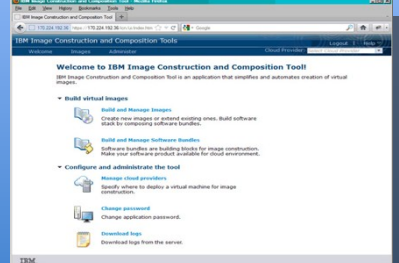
IBM Image Construction and Composition Tool - Mozilla Firefox
File Edit View History Bookmarks Tools Help
IBM Image Construction and Composition Tool
170.224.192.36 https://170.224.192.36/ice/ui/index.htm
Google
IBM Image Construction and Composition Tools
Logout | Help
Welcome Images Administer
Cloud Provider:
Welcome to IBM Image Construction and Composition Tool!
IBM Image Construction and Composition Tool is an application that simplifies and automates creation of virtual images.
Build virtual images
Build and Manage Images
Create new images or extend existing ones. Build software stack by composing software bundles.
Build and Manage Software Bundles
Software bundles are building blocks for image construction. Make your software product available for cloud environment.
Configure and administrate the tool
Manage cloud providers
Specify where to deploy a virtual machine for image construction.
Change password
Change application password.
Download logs
Download logs from the server.
IBM